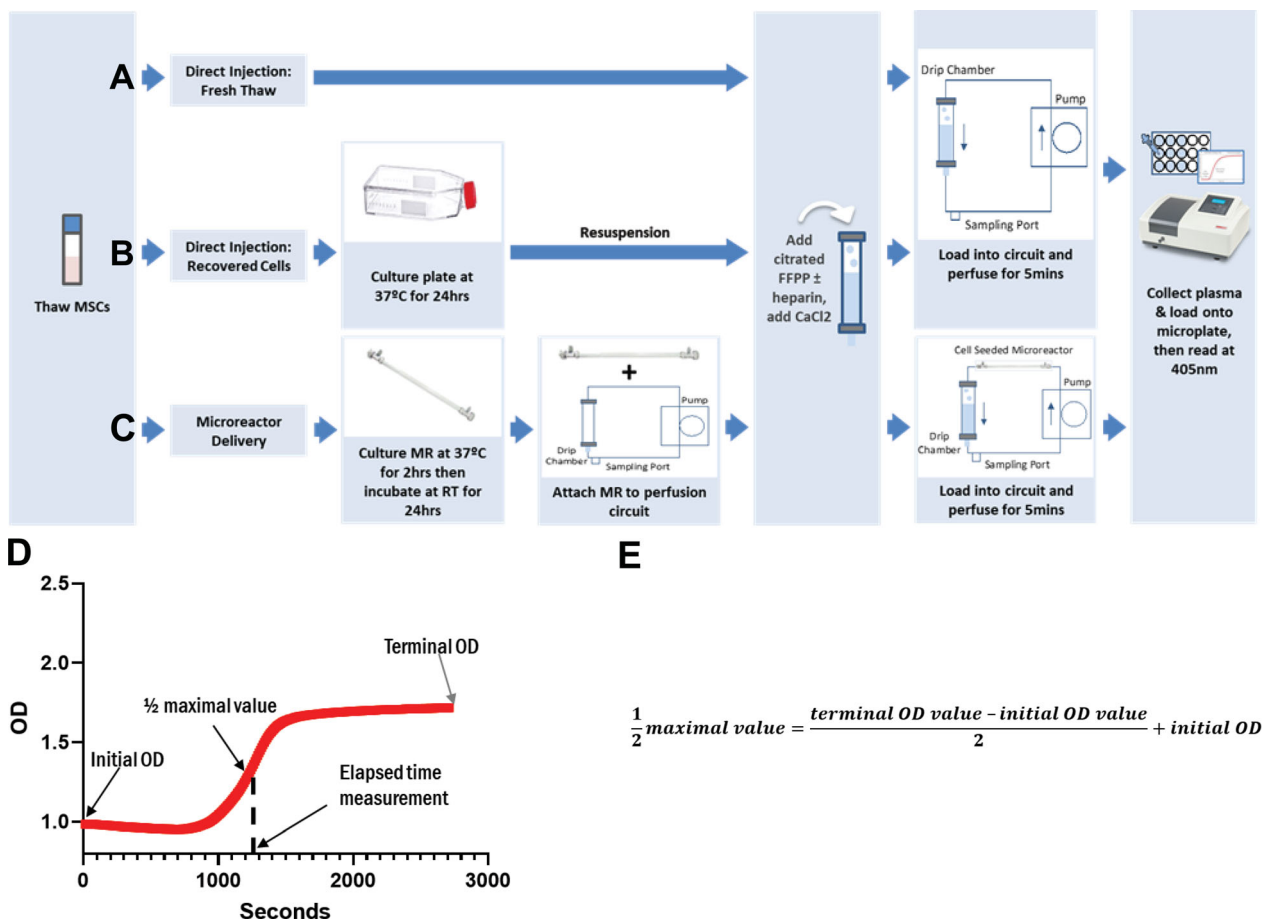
A

Direct Injection: Fresh Thaw

Drip Chamber

Pump

Sampling Port

Thaw MSCs

B

Direct Injection: Recovered Cells

Culture plate at 37ºC for 24hrs

Resuspension

Add citrated FFPP ± heparin, add CaCl2

Load into circuit and perfuse for 5mins

Collect plasma & load onto microplate, then read at 405nm

C

Microreactor Delivery

Culture MR at 37ºC for 2hrs then incubate at RT for 24hrs

+

Pump

Drip Chamber

Sampling Port

Attach MR to perfusion circuit

Cell Seeded Microreactor

Pump

Drip Chamber

Sampling Port

Load into circuit and perfuse for 5mins

D

2.5

2.0

1.5

1.0

OD

0

1000

2000

3000

Seconds

Terminal OD

½ maximal value

Initial OD

Elapsed time measurement

E

$\frac{1}{2}\textit{maximal value} = \frac{\textit{terminal OD value} - \textit{initial OD value}}{2} + \textit{initial OD}$